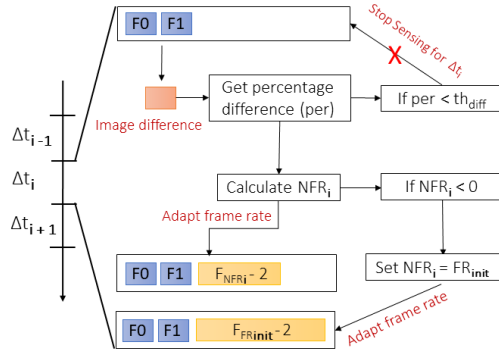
F0 F1

Stop Sensing for $\Delta t_i$

X

Get percentage difference (per)

If per < $th_{diff}$

Image difference

$\Delta t_{i-1}$

$\Delta t_i$

$\Delta t_{i+1}$

Calculate $NFR_i$

If $NFR_i < 0$

Adapt frame rate

F0 F1 $F_{NFR_i}$ - 2

Set $NFR_i = FR_{init}$

Adapt frame rate

F0 F1 $F_{FR_{init}}$ - 2